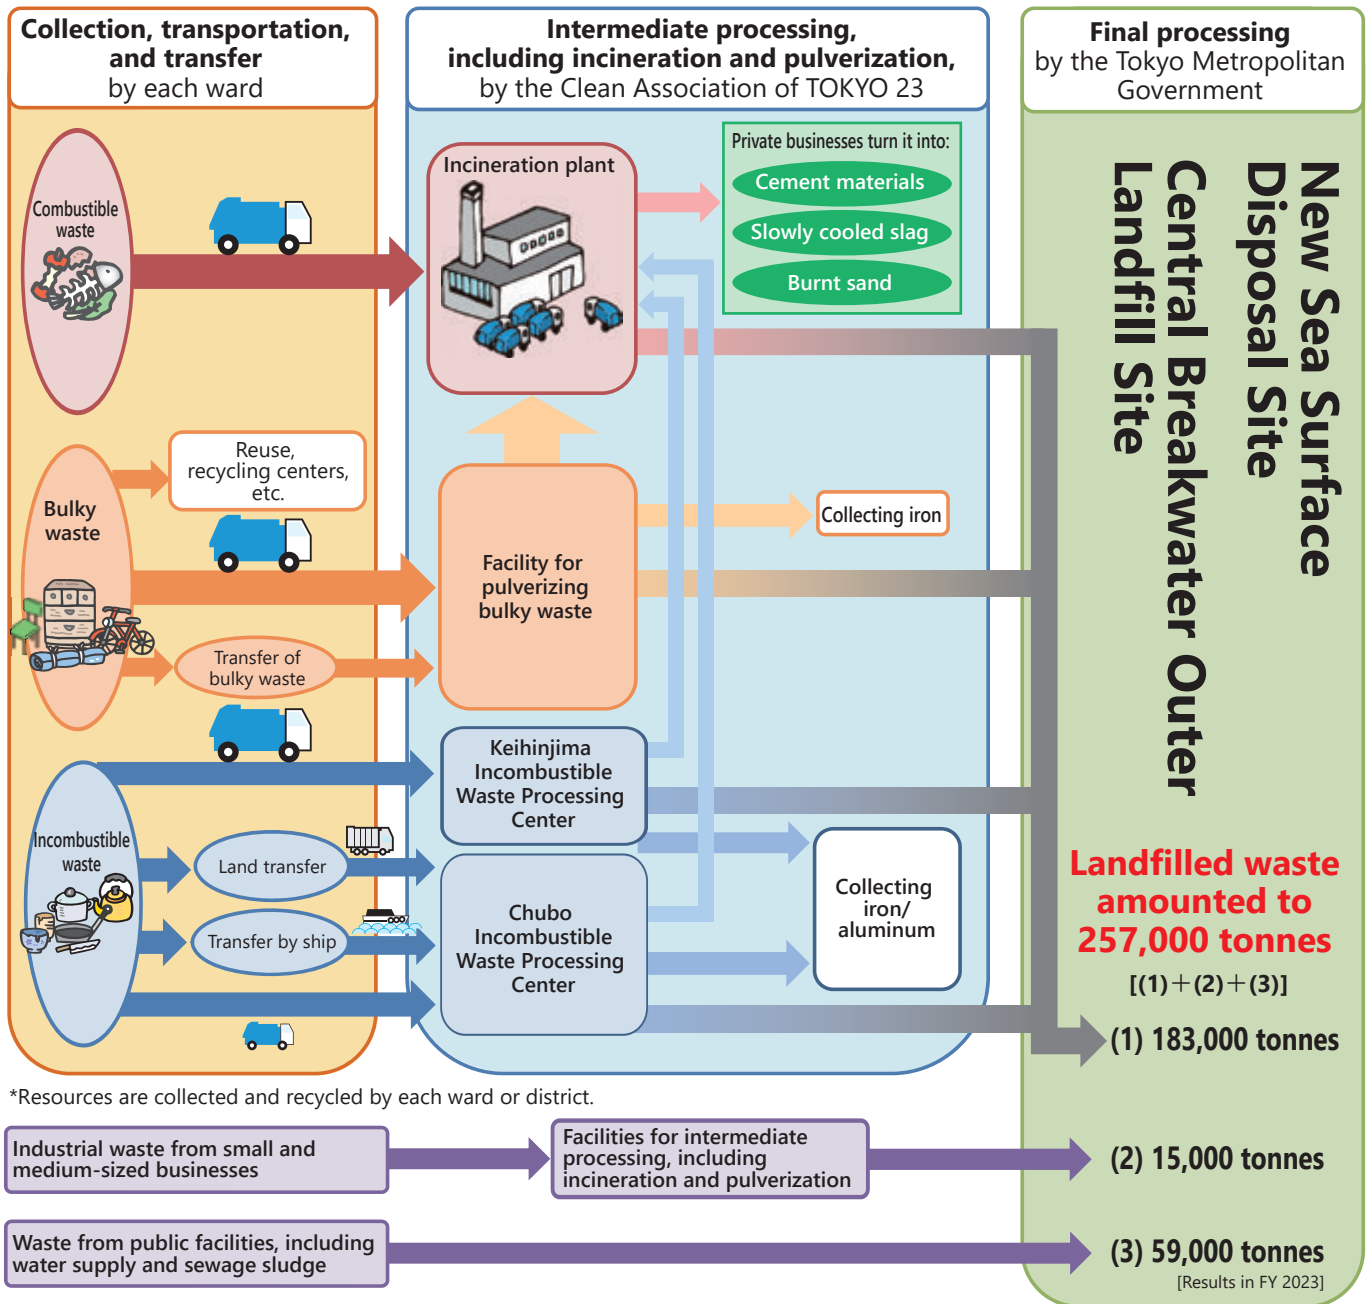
Collection, transportation, and transfer by each ward

Intermediate processing, including incineration and pulverization, by the Clean Association of TOKYO 23

Final processing by the Tokyo Metropolitan Government

Combustible waste

Incineration plant

Private businesses turn it into:
Cement materials
Slowly cooled slag
Burnt sand

New Sea Surface Disposal Site
Central Breakwater Outer Landfill Site

Bulky waste

Reuse, recycling centers, etc.

Facility for pulverizing bulky waste

Collecting iron

Transfer of bulky waste

Incombustible waste

Keihinjima Incombustible Waste Processing Center

Land transfer

Transfer by ship

Chubo Incombustible Waste Processing Center

Collecting iron/ aluminum

Landfilled waste amounted to 257,000 tonnes
[(1)+(2)+(3)]

(1) 183,000 tonnes

*Resources are collected and recycled by each ward or district.

Industrial waste from small and medium-sized businesses

Facilities for intermediate processing, including incineration and pulverization

(2) 15,000 tonnes

Waste from public facilities, including water supply and sewage sludge

(3) 59,000 tonnes

[Results in FY 2023]